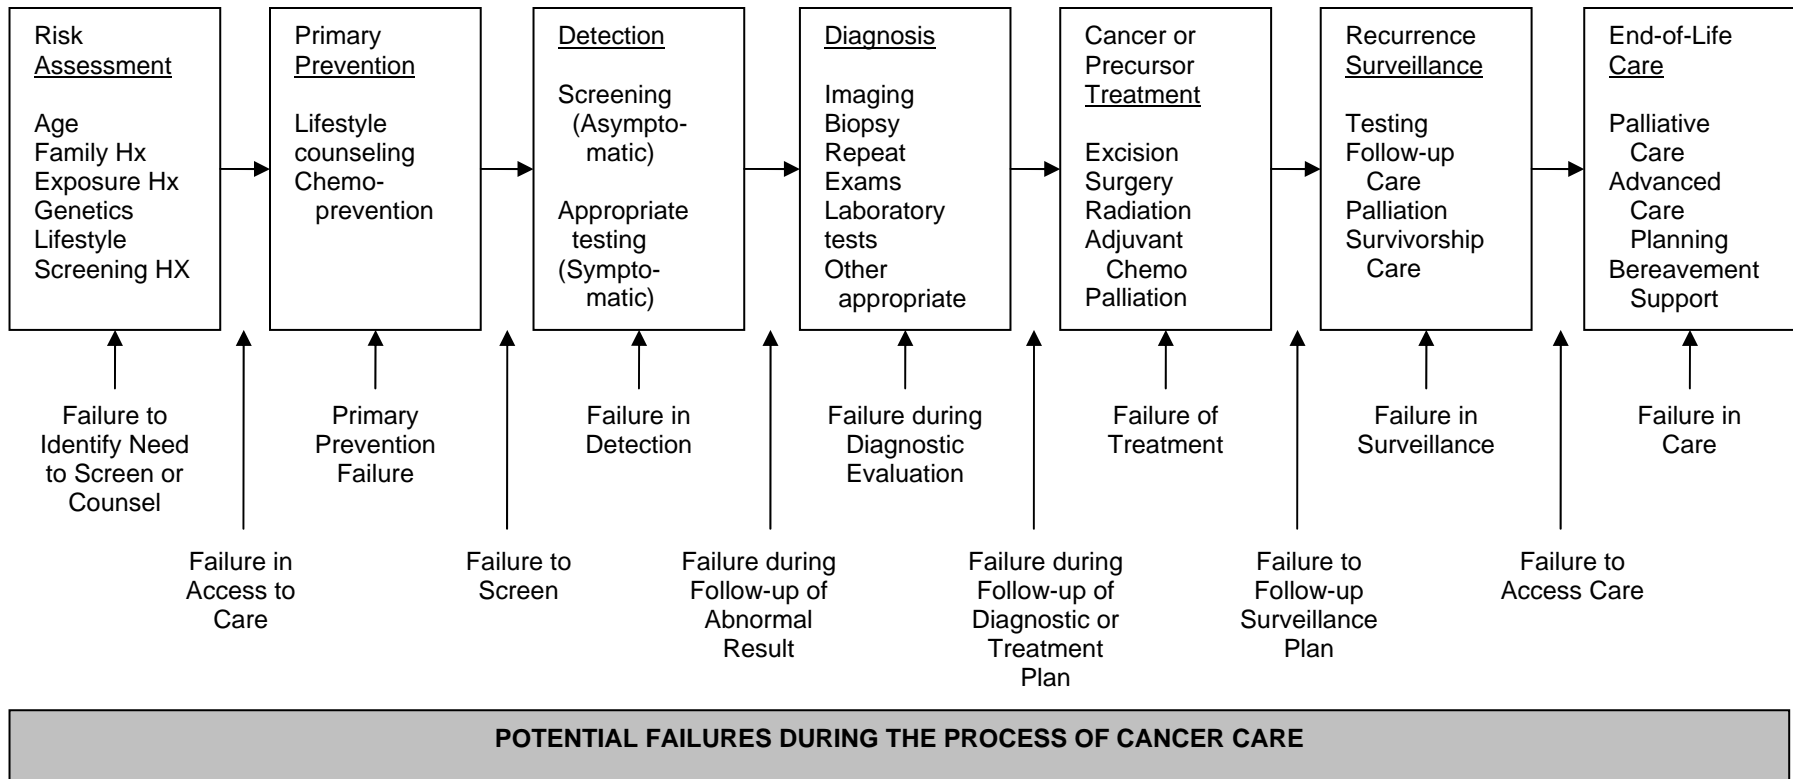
Risk Assessment

Age
Family Hx
Exposure Hx
Genetics
Lifestyle
Screening HX

Primary Prevention

Lifestyle counseling
Chemoprevention

Detection

Screening (Asymptomatic)

Appropriate testing (Symptomatic)

Diagnosis

Imaging
Biopsy
Repeat Exams
Laboratory tests
Other appropriate

Cancer or Precursor Treatment

Excision
Surgery
Radiation
Adjuvant Chemo
Palliation

Recurrence Surveillance

Testing
Follow-up Care
Palliation
Survivorship Care

End-of-Life Care

Palliative Care
Advanced Care Planning
Bereavement Support

Failure to Identify Need to Screen or Counsel

Failure in Access to Care

Primary Prevention Failure

Failure to Screen

Failure in Detection

Failure during Follow-up of Abnormal Result

Failure during Diagnostic Evaluation

Failure during Follow-up of Diagnostic or Treatment Plan

Failure of Treatment

Failure to Follow-up Surveillance Plan

Failure in Surveillance

Failure to Access Care

Failure in Care

POTENTIAL FAILURES DURING THE PROCESS OF CANCER CARE